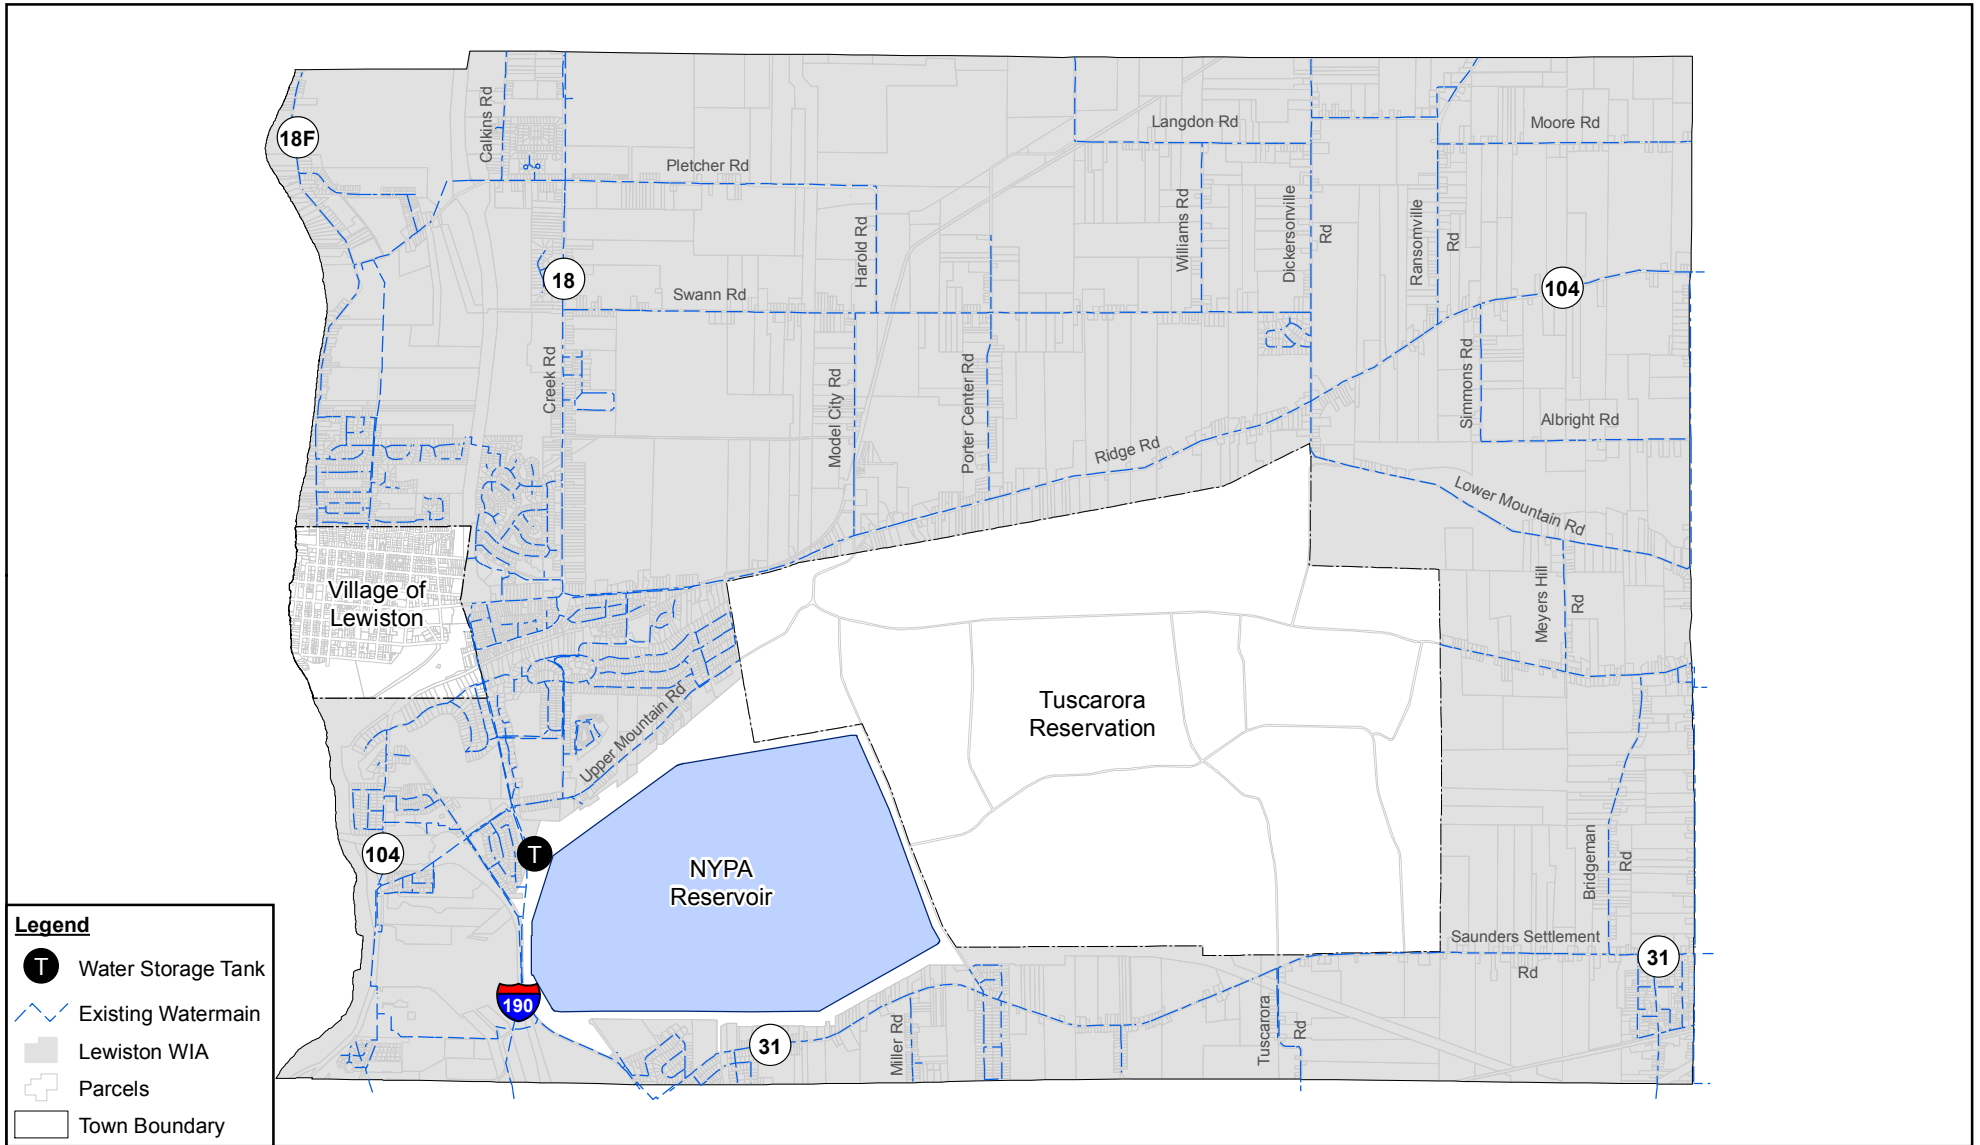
18F
Calkins Rd
Pletcher Rd
18
Swann Rd
Harold Rd
Langdon Rd
Williams Rd
Dickersonville Rd
Ransomville Rd
Moore Rd
104
Simmons Rd
Albright Rd
Creek Rd
Model City Rd
Porter Center Rd
Ridge Rd
Lower Mountain Rd
Meyers Hill Rd
Village of Lewiston
Upper Mountain Rd
Tuscarora Reservation
NYPA Reservoir
104
T
Bridgeman Rd
Saunders Settlement Rd
31
190
31
Miller Rd
Tuscarora Rd

Legend
Water Storage Tank
Existing Watermain
Lewiston WIA
Parcels
Town Boundary